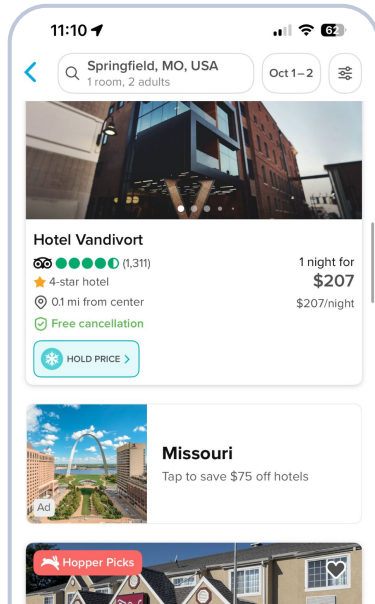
11:10

62

Springfield, MO, USA
1 room, 2 adults

Oct 1–2

Hotel Vandivort

(1,311)

4-star hotel

0.1 mi from center

Free cancellation

HOLD PRICE

1 night for
$207
$207/night

Missouri
Tap to save $75 off hotels

Ad

Hopper Picks